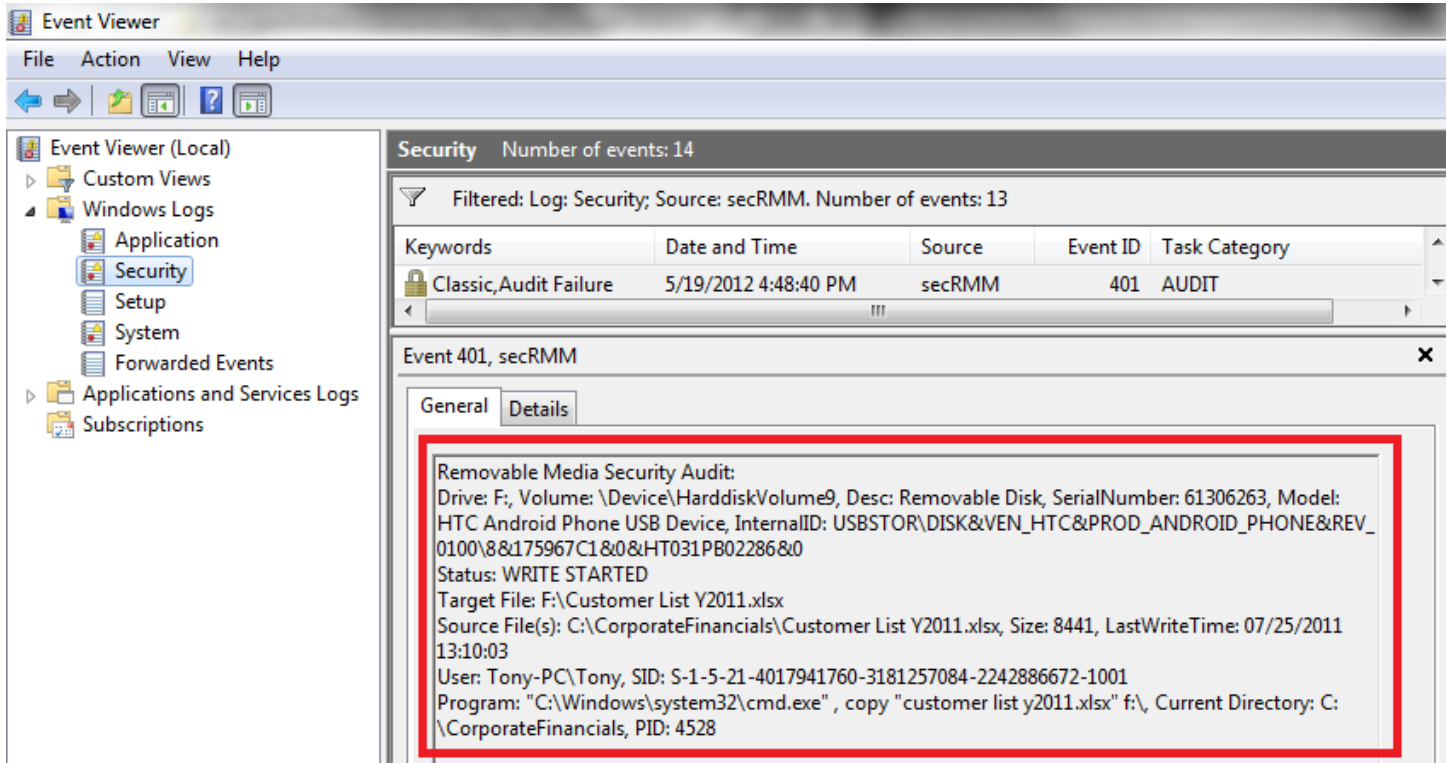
Event Viewer

File Action View Help

Event Viewer (Local)
Custom Views
Windows Logs
Application
Security
Setup
System
Forwarded Events
Applications and Services Logs
Subscriptions

Security Number of events: 14

Filtered: Log: Security; Source: secRMM. Number of events: 13

| Keywords | Date and Time | Source | Event ID | Task Category |
|---|---|---|---|---|
| Classic,Audit Failure | 5/19/2012 4:48:40 PM | secRMM | 401 | AUDIT |

Event 401, secRMM

General Details

Removable Media Security Audit:
Drive: F:, Volume: \Device\HarddiskVolume9, Desc: Removable Disk, SerialNumber: 61306263, Model: HTC Android Phone USB Device, InternalID: USBSTOR\DISK&VEN_HTC&PROD_ANDROID_PHONE&REV_0100\8&175967C1&0&HT031PB02286&0
Status: WRITE STARTED
Target File: F:\Customer List Y2011.xlsx
Source File(s): C:\CorporateFinancials\Customer List Y2011.xlsx, Size: 8441, LastWriteTime: 07/25/2011 13:10:03
User: Tony-PC\Tony, SID: S-1-5-21-4017941760-3181257084-2242886672-1001
Program: "C:\Windows\system32\cmd.exe" , copy "customer list y2011.xlsx" f:\, Current Directory: C:\CorporateFinancials, PID: 4528